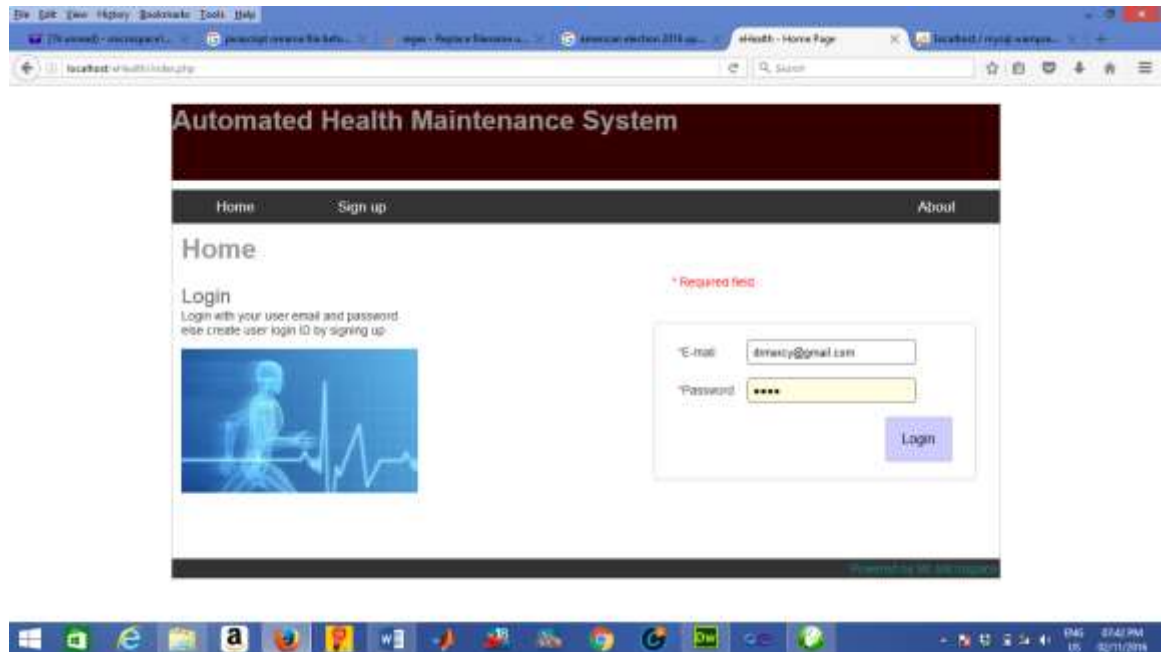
File Edit View History Bookmarks Tools Help

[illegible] | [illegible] | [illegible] | American election 2016 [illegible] | eHealth - Home Page | localhost / mysql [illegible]

localhost/ehealth/index.php

Search

Automated Health Maintenance System

Home Sign up About

Home

Login
Login with your user email and password else create user login ID by signing up

* Required field

*E-mail dmercy@gmail.com

*Password ••••

Login

Powered by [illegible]

ENG US 07:42 PM 02/11/2016